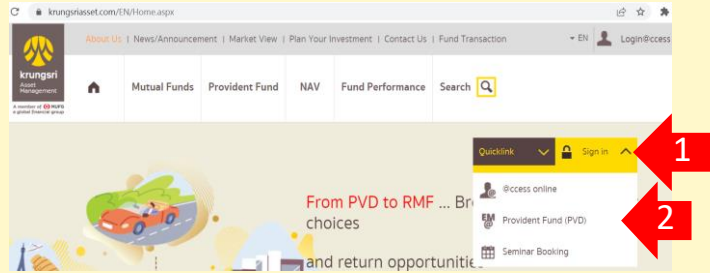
krungsriasset.com/EN/Home.aspx

About Us | News/Announcement | Market View | Plan Your Investment | Contact Us | Fund Transaction

EN

Login@ccess

krungsri Asset Management

A member of MUFG a global financial group

Mutual Funds

Provident Fund

NAV

Fund Performance

Search

Quicklink

Sign in

1

@ccess online

Provident Fund (PVD)

2

Seminar Booking

From PVD to RMF ... Br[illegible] choices

and return opportuniti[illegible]